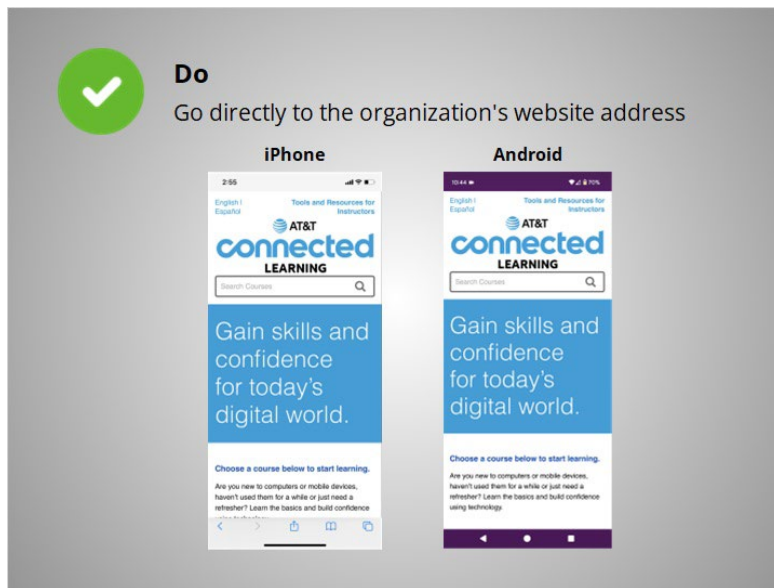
Do

Go directly to the organization's website address

iPhone

2:55

English | Español

Tools and Resources for Instructors

AT&T

connected

LEARNING

Search Courses

Gain skills and confidence for today's digital world.

Choose a course below to start learning.

Are you new to computers or mobile devices, haven't used them for a while or just need a refresher? Learn the basics and build confidence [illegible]

Android

10:44

70%

English | Español

Tools and Resources for Instructors

AT&T

connected

LEARNING

Search Courses

Gain skills and confidence for today's digital world.

Choose a course below to start learning.

Are you new to computers or mobile devices, haven't used them for a while or just need a refresher? Learn the basics and build confidence using technology.